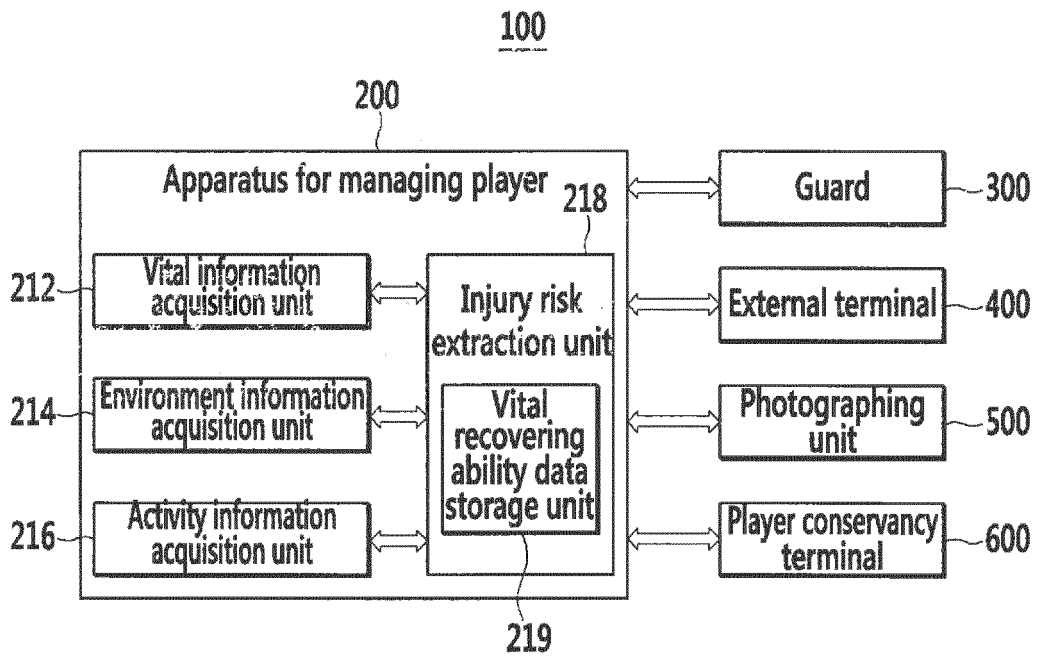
100

200

Apparatus for managing player

218

Vital information acquisition unit

212

Injury risk extraction unit

Environment information acquisition unit

214

Vital recovering ability data storage unit

Activity information acquisition unit

216

219

Guard

300

External terminal

400

Photographing unit

500

Player conservancy terminal

600